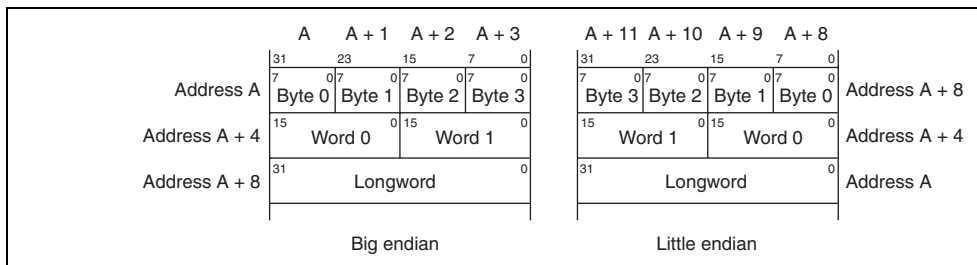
A A + 1 A + 2 A + 3

31 23 15 7 0

Address A

7 0 7 0 7 0 7 0

Byte 0 Byte 1 Byte 2 Byte 3

Address A + 4

15 0 15 0

Word 0 Word 1

Address A + 8

31 0

Longword

Big endian

A + 11 A + 10 A + 9 A + 8

31 23 15 7 0

7 0 7 0 7 0 7 0

Byte 3 Byte 2 Byte 1 Byte 0

Address A + 8

15 0 15 0

Word 1 Word 0

Address A + 4

31 0

Longword

Address A

Little endian